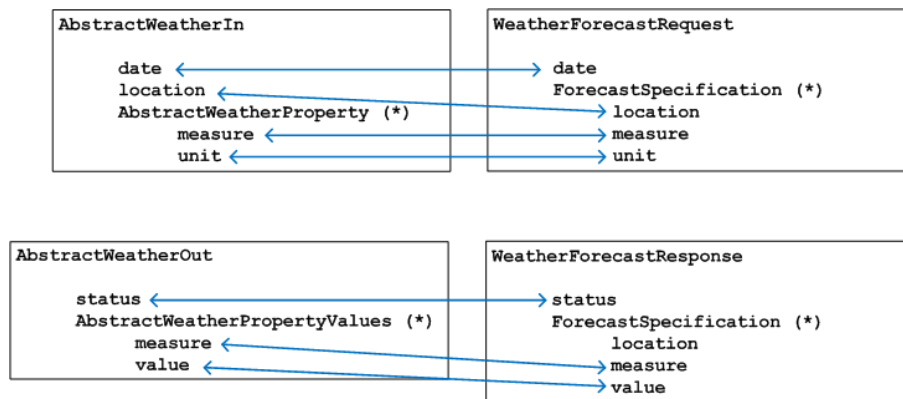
AbstractWeatherIn

date
location
AbstractWeatherProperty (*)
measure
unit

WeatherForecastRequest

date
ForecastSpecification (*)
location
measure
unit

AbstractWeatherOut

status
AbstractWeatherPropertyValues (*)
measure
value

WeatherForecastResponse

status
ForecastSpecification (*)
location
measure
value